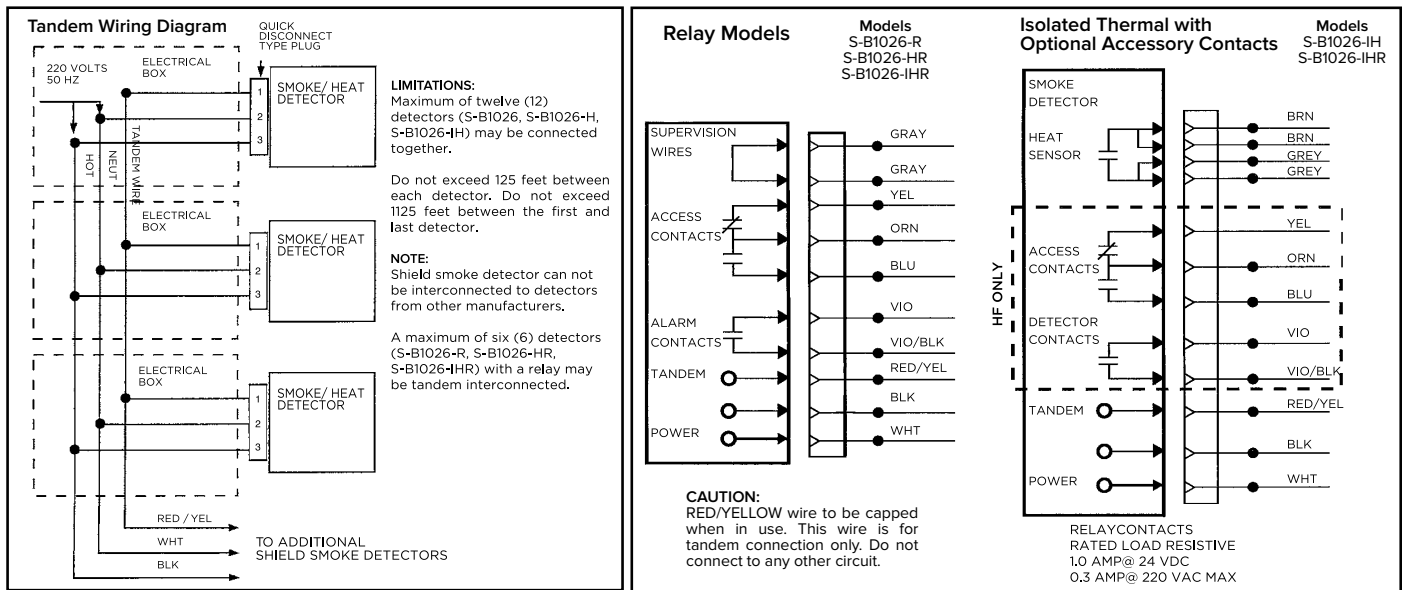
Tandem Wiring Diagram

QUICK DISCONNECT TYPE PLUG

220 VOLTS 50 HZ

ELECTRICAL BOX

SMOKE/ HEAT DETECTOR

1
2
3

HOT
NEUT
TANDEM WIRE

LIMITATIONS:
Maximum of twelve (12) detectors (S-B1026, S-B1026-H, S-B1026-IH) may be connected together.

Do not exceed 125 feet between each detector. Do not exceed 1125 feet between the first and last detector.

NOTE:
Shield smoke detector can not be interconnected to detectors from other manufacturers.

A maximum of six (6) detectors (S-B1026-R, S-B1026-HR, S-B1026-IHR) with a relay may be tandem interconnected.

ELECTRICAL BOX

SMOKE/ HEAT DETECTOR

1
2
3

ELECTRICAL BOX

SMOKE/ HEAT DETECTOR

1
2
3

RED / YEL
WHT
BLK

TO ADDITIONAL SHIELD SMOKE DETECTORS

Relay Models

Models
S-B1026-R
S-B1026-HR
S-B1026-IHR

SUPERVISION WIRES
ACCESS CONTACTS
ALARM CONTACTS
TANDEM
POWER

GRAY
GRAY
YEL
ORN
BLU
VIO
VIO/BLK
RED/YEL
BLK
WHT

CAUTION:
RED/YELLOW wire to be capped when in use. This wire is for tandem connection only. Do not connect to any other circuit.

Isolated Thermal with Optional Accessory Contacts

Models
S-B1026-IH
S-B1026-IHR

SMOKE DETECTOR
HEAT SENSOR
HF ONLY
ACCESS CONTACTS
DETECTOR CONTACTS
TANDEM
POWER

BRN
BRN
GREY
GREY
YEL
ORN
BLU
VIO
VIO/BLK
RED/YEL
BLK
WHT

RELAYCONTACTS
RATED LOAD RESISTIVE
1.0 AMP@ 24 VDC
0.3 AMP@ 220 VAC MAX